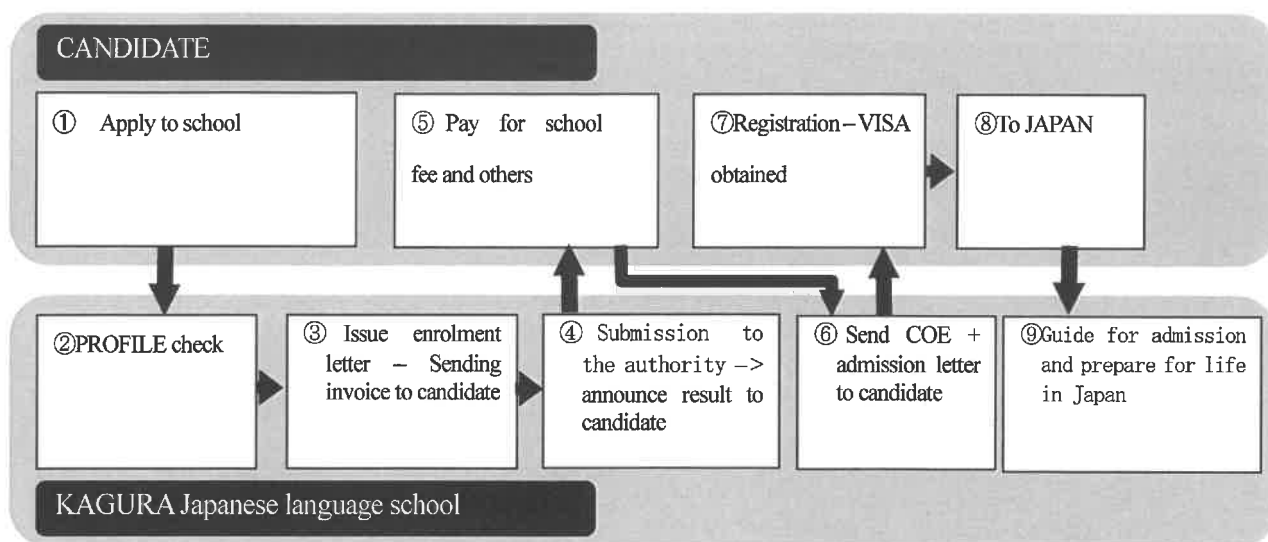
CANDIDATE

① Apply to school

⑤ Pay for school fee and others

⑦Registration－VISA obtained

⑧To JAPAN

②PROFILE check

③ Issue enrolment letter – Sending invoice to candidate

④ Submission to the authority -> announce result to candidate

⑥ Send COE + admission letter to candidate

⑨Guide for admission and prepare for life in Japan

KAGURA Japanese language school